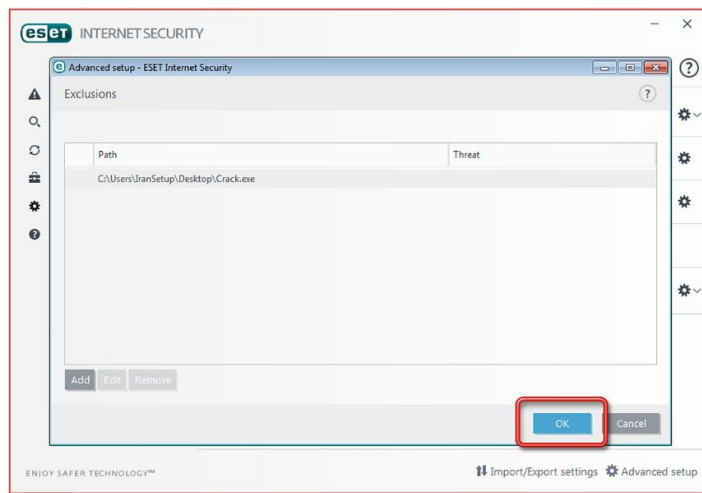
eset INTERNET SECURITY

Advanced setup - ESET Internet Security

Exclusions

?

| Path | Threat |
|---|---|
| C:\Users\IranSetup\Desktop\Crack.exe | |

Add Edit Remove

OK Cancel

ENJOY SAFER TECHNOLOGY™

Import/Export settings Advanced setup